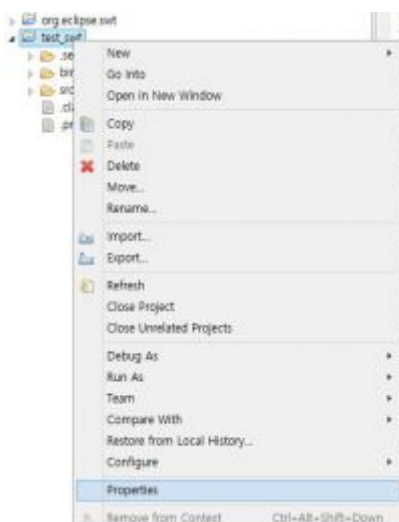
org.eclipse.swt
test_swt
.se
bir
src
.cl
.pr

New
Go Into
Open in New Window
Copy
Paste
Delete
Move...
Rename...
Import...
Export...
Refresh
Close Project
Close Unrelated Projects
Debug As
Run As
Team
Compare With
Restore from Local History...
Configure
Properties
Remove from Context Ctrl+Alt+Shift+Down